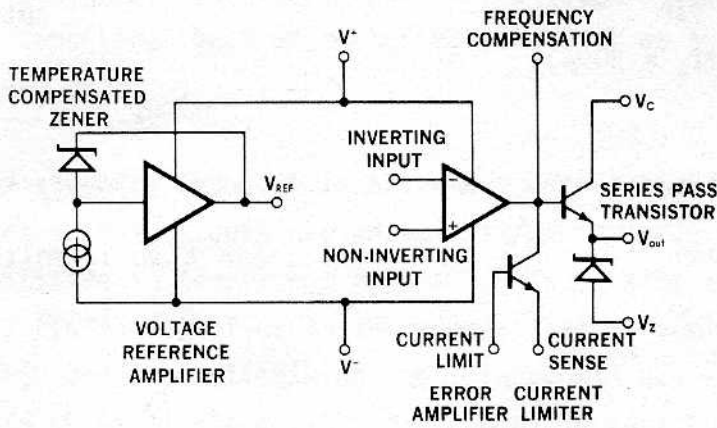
FREQUENCY COMPENSATION

$V^+$

TEMPERATURE COMPENSATED ZENER

$V_C$

INVERTING INPUT

$V_{REF}$

−

+

SERIES PASS TRANSISTOR

$V_{out}$

NON-INVERTING INPUT

$V_Z$

VOLTAGE REFERENCE AMPLIFIER

$V^-$

CURRENT LIMIT

CURRENT SENSE

ERROR AMPLIFIER

CURRENT LIMITER